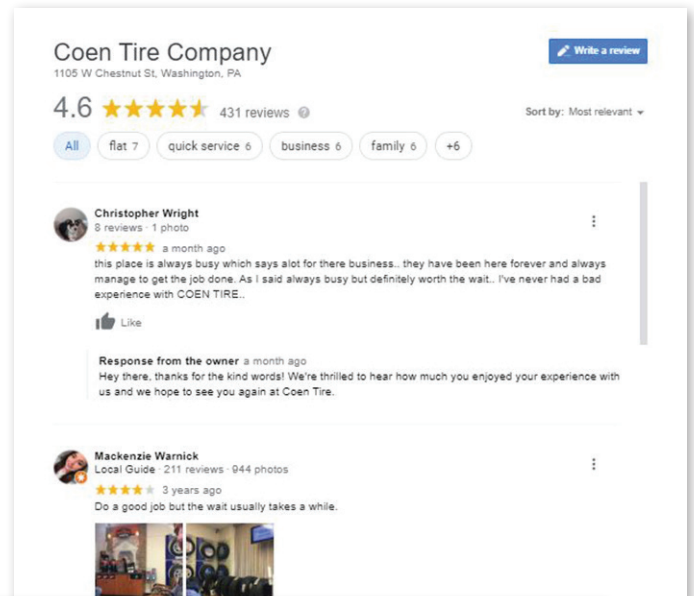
Coen Tire Company
1105 W Chestnut St, Washington, PA

Write a review

4.6 431 reviews

Sort by: Most relevant

All flat 7 quick service 6 business 6 family 6 +6

Christopher Wright
8 reviews · 1 photo
a month ago
this place is always busy which says alot for there business.. they have been here forever and always manage to get the job done. As I said always busy but definitely worth the wait.. I've never had a bad experience with COEN TIRE..

Like

Response from the owner a month ago
Hey there, thanks for the kind words! We're thrilled to hear how much you enjoyed your experience with us and we hope to see you again at Coen Tire.

Mackenzie Warnick
Local Guide · 211 reviews · 944 photos
3 years ago
Do a good job but the wait usually takes a while.